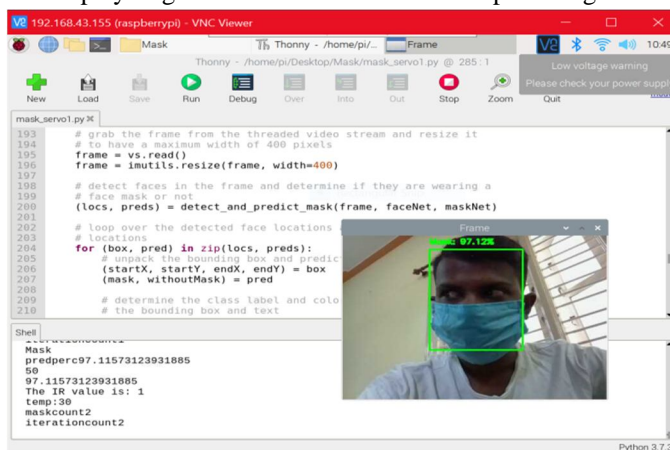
V2 192.168.43.155 (raspberrypi) - VNC Viewer

Mask

Thonny - /home/pi/...

Frame

10:49

Thonny - /home/pi/Desktop/Mask/mask_servo1.py @ 285 : 1

Low voltage warning

Please check your power suppl

New Load Save Run Debug Over Into Out Stop Zoom Quit

mask_servo1.py ✕

193 # grab the frame from the threaded video stream and resize it
194 # to have a maximum width of 400 pixels
195 frame = vs.read()
196 frame = imutils.resize(frame, width=400)
197
198 # detect faces in the frame and determine if they are wearing a
199 # face mask or not
200 (locs, preds) = detect_and_predict_mask(frame, faceNet, maskNet)
201
202 # loop over the detected face locations
203 # locations
204 for (box, pred) in zip(locs, preds):
205 # unpack the bounding box and predict
206 (startX, startY, endX, endY) = box
207 (mask, withoutMask) = pred
208
209 # determine the class label and colo
210 # the bounding box and text

Frame

Mask: 97.12%

Shell

iterationcount1
Mask
predperc97.11573123931885
50
97.11573123931885
The IR value is: 1
temp:30
maskcount2
iterationcount2

Python 3.7.3